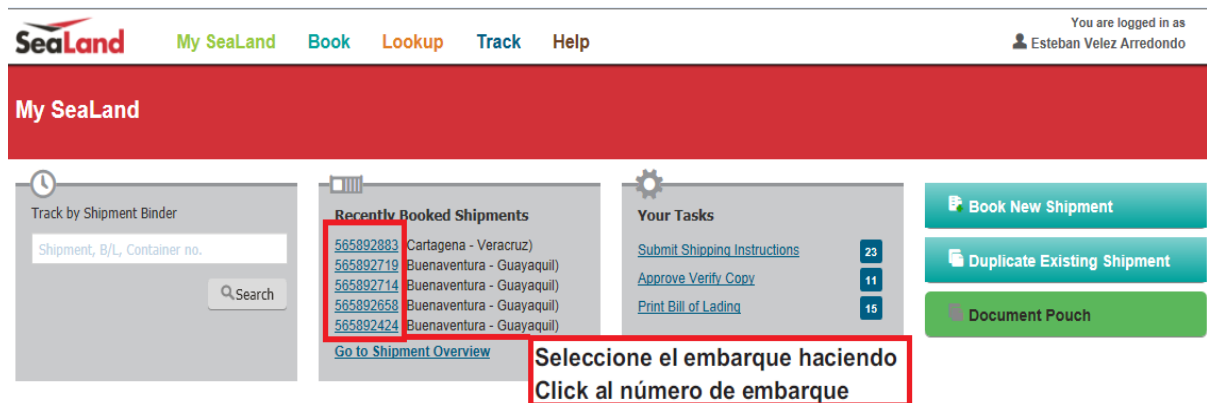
SeaLand

My SeaLand Book Lookup Track Help

You are logged in as
Esteban Velez Arredondo

My SeaLand

Track by Shipment Binder

Shipment, B/L, Container no.

Search

Recently Booked Shipments

565892883 Cartagena - Veracruz)
565892719 Buenaventura - Guayaquil)
565892714 Buenaventura - Guayaquil)
565892658 Buenaventura - Guayaquil)
565892424 Buenaventura - Guayaquil)

Go to Shipment Overview

Your Tasks

Submit Shipping Instructions 23
Approve Verify Copy 11
Print Bill of Lading 15

Book New Shipment

Duplicate Existing Shipment

Document Pouch

Seleccione el embarque haciendo Click al número de embarque